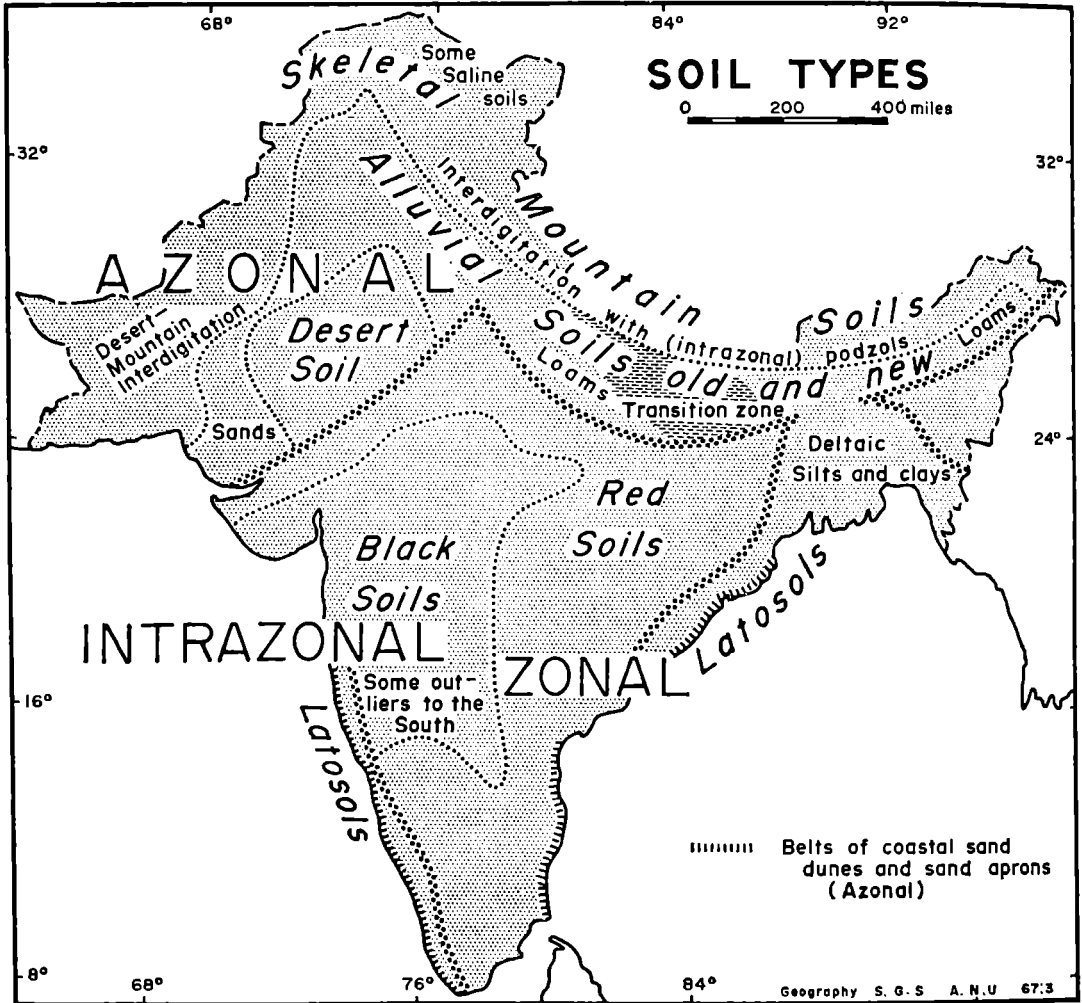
68°
84°
92°
SOIL TYPES
0 200 400 miles
Skeletal
Some Saline soils
32°
32°
Alluvial
Interdigitation with (intrazonal) podzols
Mountain Soils
AZONAL
Desert-Mountain Interdigitation
Desert Soil
Soils old and new
Loams
Loams
Transition zone
Sands
24°
24°
Deltaic Silts and clays
Red Soils
Black Soils
Latosols
INTRAZONAL
ZONAL
16°
16°
Some outliers to the South
Latosols
Belts of coastal sand dunes and sand aprons (Azonal)
8°
68°
76°
84°
Geography S. G. S A. N. U 67:3